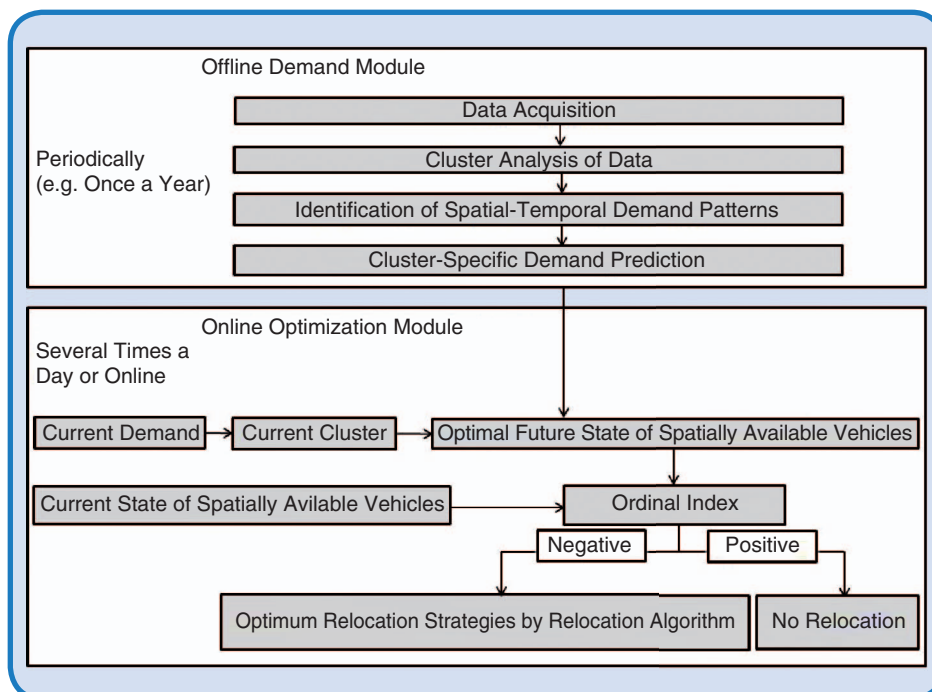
Offline Demand Module

Data Acquisition

Periodically (e.g. Once a Year)

Cluster Analysis of Data

Identification of Spatial-Temporal Demand Patterns

Cluster-Specific Demand Prediction

Online Optimization Module

Several Times a Day or Online

Current Demand

Current Cluster

Optimal Future State of Spatially Available Vehicles

Current State of Spatially Avilable Vehicles

Ordinal Index

Negative

Positive

Optimum Relocation Strategies by Relocation Algorithm

No Relocation